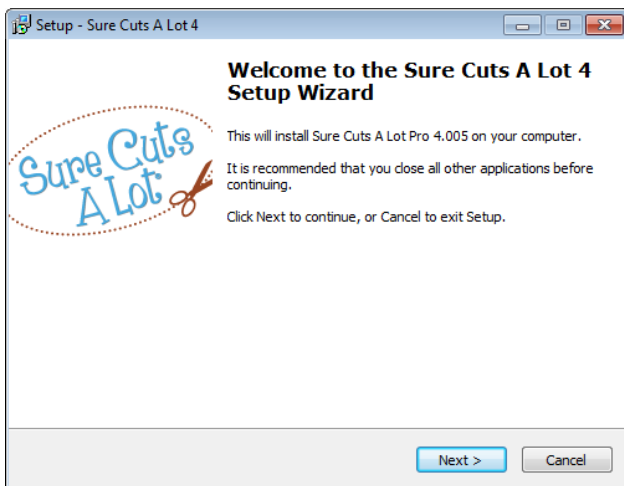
Setup - Sure Cuts A Lot 4

Sure Cuts A Lot

Welcome to the Sure Cuts A Lot 4 Setup Wizard

This will install Sure Cuts A Lot Pro 4.005 on your computer.

It is recommended that you close all other applications before continuing.

Click Next to continue, or Cancel to exit Setup.

Next >

Cancel